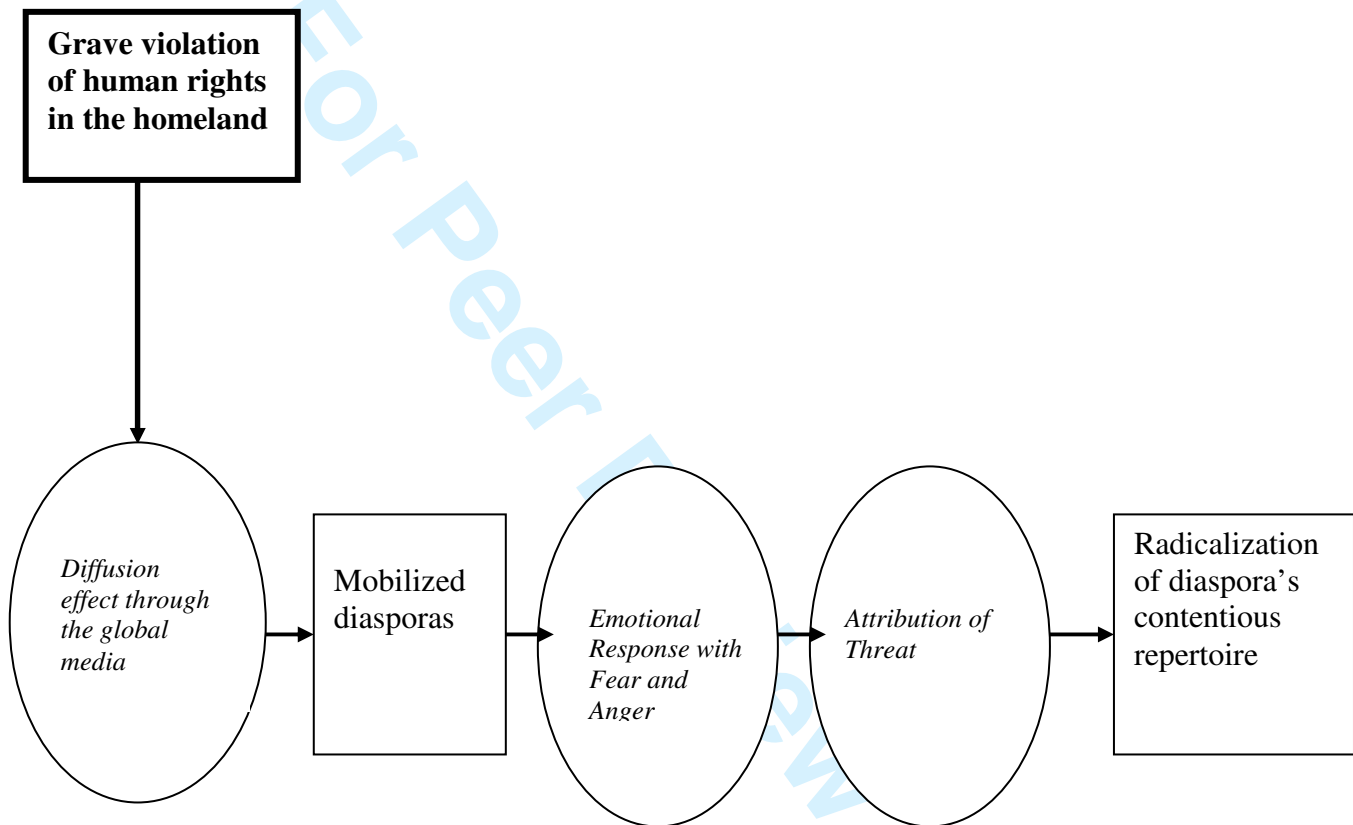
For Peer Review

**Grave violation of human rights in the homeland**

*Diffusion effect through the global media*

Mobilized diasporas

*Emotional Response with Fear and Anger*

*Attribution of Threat*

Radicalization of diaspora's contentious repertoire